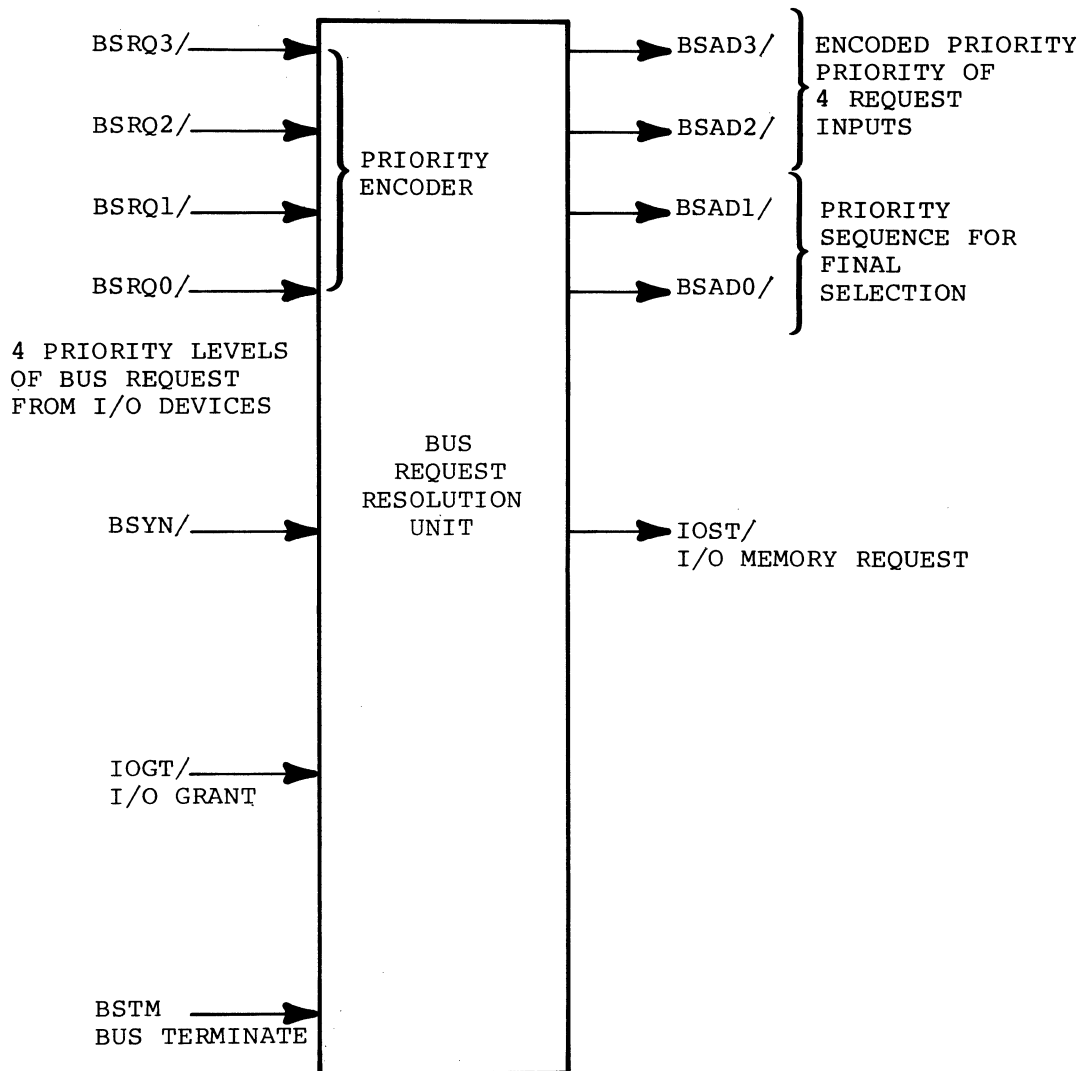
BSRQ3/

BSRQ2/

BSRQ1/

BSRQ0/

PRIORITY ENCODER

BSAD3/

BSAD2/

ENCODED PRIORITY PRIORITY OF 4 REQUEST INPUTS

BSAD1/

BSAD0/

PRIORITY SEQUENCE FOR FINAL SELECTION

4 PRIORITY LEVELS OF BUS REQUEST FROM I/O DEVICES

BUS REQUEST RESOLUTION UNIT

BSYN/

IOST/
I/O MEMORY REQUEST

IOGT/
I/O GRANT

BSTM
BUS TERMINATE